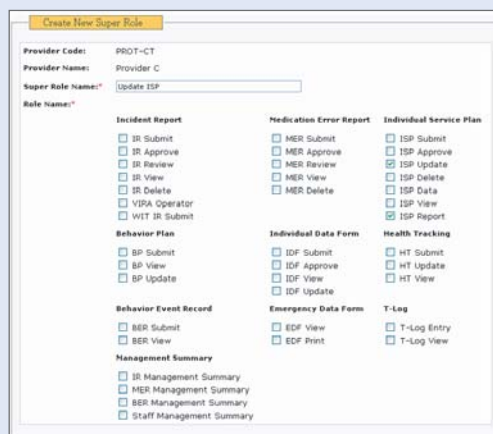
Create New Super Role

Provider Code: PROT-CT
Provider Name: Provider C
Super Role Name:* Update ISP
Role Name:*

Incident Report
IR Submit
IR Approve
IR Review
IR View
IR Delete
VIRA Operator
WIT IR Submit

Medication Error Report
MER Submit
MER Approve
MER Review
MER View
MER Delete

Individual Service Plan
ISP Submit
ISP Approve
ISP Update
ISP Delete
ISP Data
ISP View
ISP Report

Behavior Plan
BP Submit
BP View
BP Update

Individual Data Form
IDF Submit
IDF Approve
IDF View
IDF Update

Health Tracking
HT Submit
HT Update
HT View

Behavior Event Record
BER Submit
BER View

Emergency Data Form
EDF View
EDF Print

T-Log
T-Log Entry
T-Log View

Management Summary
IR Management Summary
MER Management Summary
BER Management Summary
Staff Management Summary